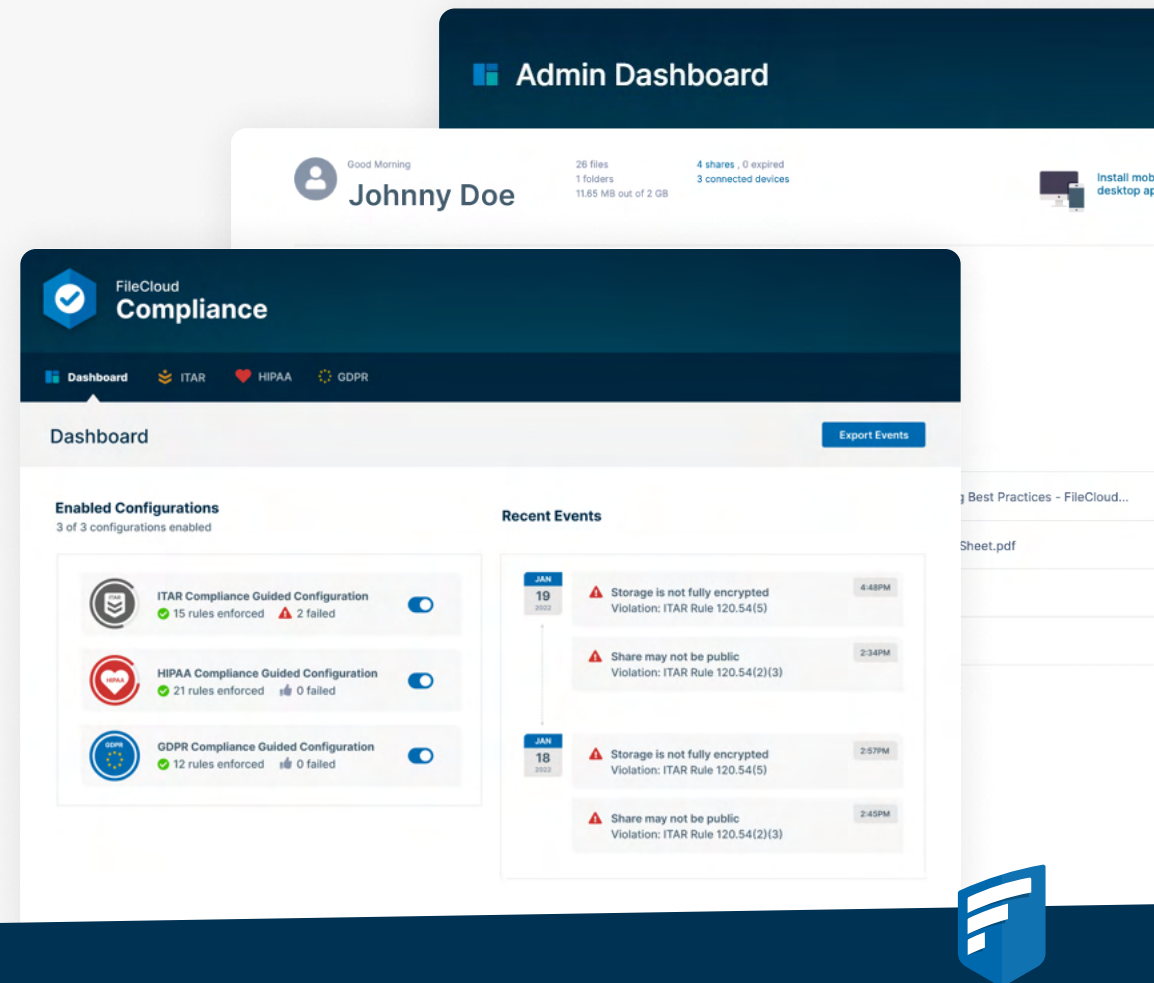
Admin Dashboard

Good Morning
Johnny Doe

26 files
1 folders
11.65 MB out of 2 GB

4 shares , 0 expired
3 connected devices

Install mob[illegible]
desktop ap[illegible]

FileCloud
Compliance

Dashboard ITAR HIPAA GDPR

Dashboard

Export Events

Enabled Configurations
3 of 3 configurations enabled

ITAR Compliance Guided Configuration
15 rules enforced 2 failed

HIPAA Compliance Guided Configuration
21 rules enforced 0 failed

GDPR Compliance Guided Configuration
12 rules enforced 0 failed

Recent Events

JAN
19
2022

Storage is not fully encrypted
Violation: ITAR Rule 120.54(5)
4:48PM

Share may not be public
Violation: ITAR Rule 120.54(2)(3)
2:34PM

JAN
18
2022

Storage is not fully encrypted
Violation: ITAR Rule 120.54(5)
2:57PM

Share may not be public
Violation: ITAR Rule 120.54(2)(3)
2:45PM

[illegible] Best Practices - FileCloud...

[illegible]Sheet.pdf